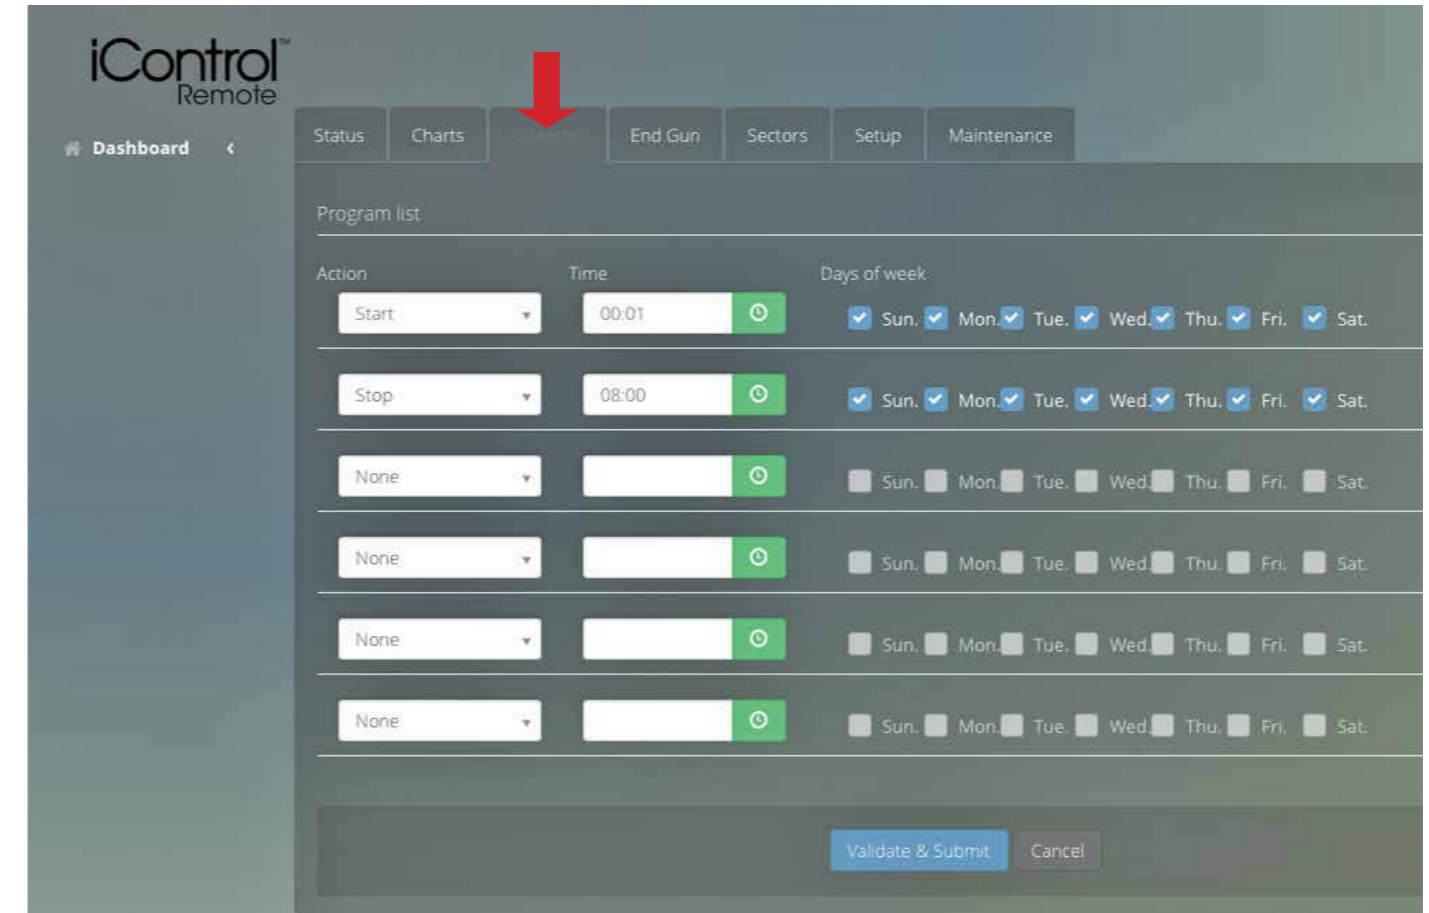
iControl™
Remote

Dashboard

Status | Charts | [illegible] | End Gun | Sectors | Setup | Maintenance

Program list

| Action | Time | Days of week |
|---|---|---|
| Start | 00:01 | Sun. Mon. Tue. Wed. Thu. Fri. Sat. |
| Stop | 08:00 | Sun. Mon. Tue. Wed. Thu. Fri. Sat. |
| None | | Sun. Mon. Tue. Wed. Thu. Fri. Sat. |
| None | | Sun. Mon. Tue. Wed. Thu. Fri. Sat. |
| None | | Sun. Mon. Tue. Wed. Thu. Fri. Sat. |
| None | | Sun. Mon. Tue. Wed. Thu. Fri. Sat. |

Validate & Submit | Cancel